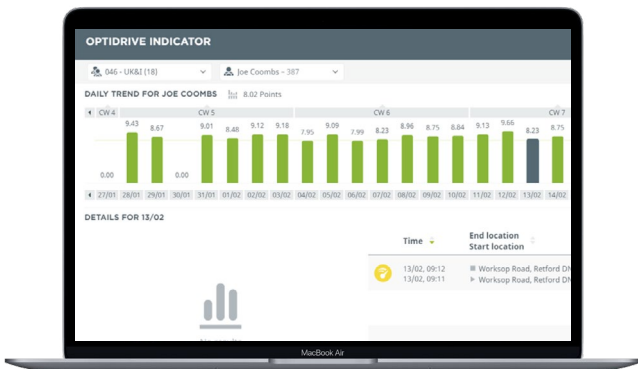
OPTIDRIVE INDICATOR

046 - UK&I (18)

Joe Coombs - 387

DAILY TREND FOR JOE COOMBS

8.02 Points

CW 4 CW 5 CW 6 CW 7

0.00 9.43 8.67 0.00 9.01 8.46 9.12 9.18 7.95 9.09 7.99 8.23 8.96 8.75 8.84 9.13 9.66 8.23 8.75

27/01 28/01 29/01 30/01 31/01 01/02 02/02 03/02 04/02 05/02 06/02 07/02 08/02 09/02 10/02 11/02 12/02 13/02 14/02

DETAILS FOR 13/02

| Time | End location Start location |
|---|---|
| 13/02, 09:12 13/02, 09:13 | Worksop Road, Retford DN Worksop Road, Retford DN |

MacBook Air